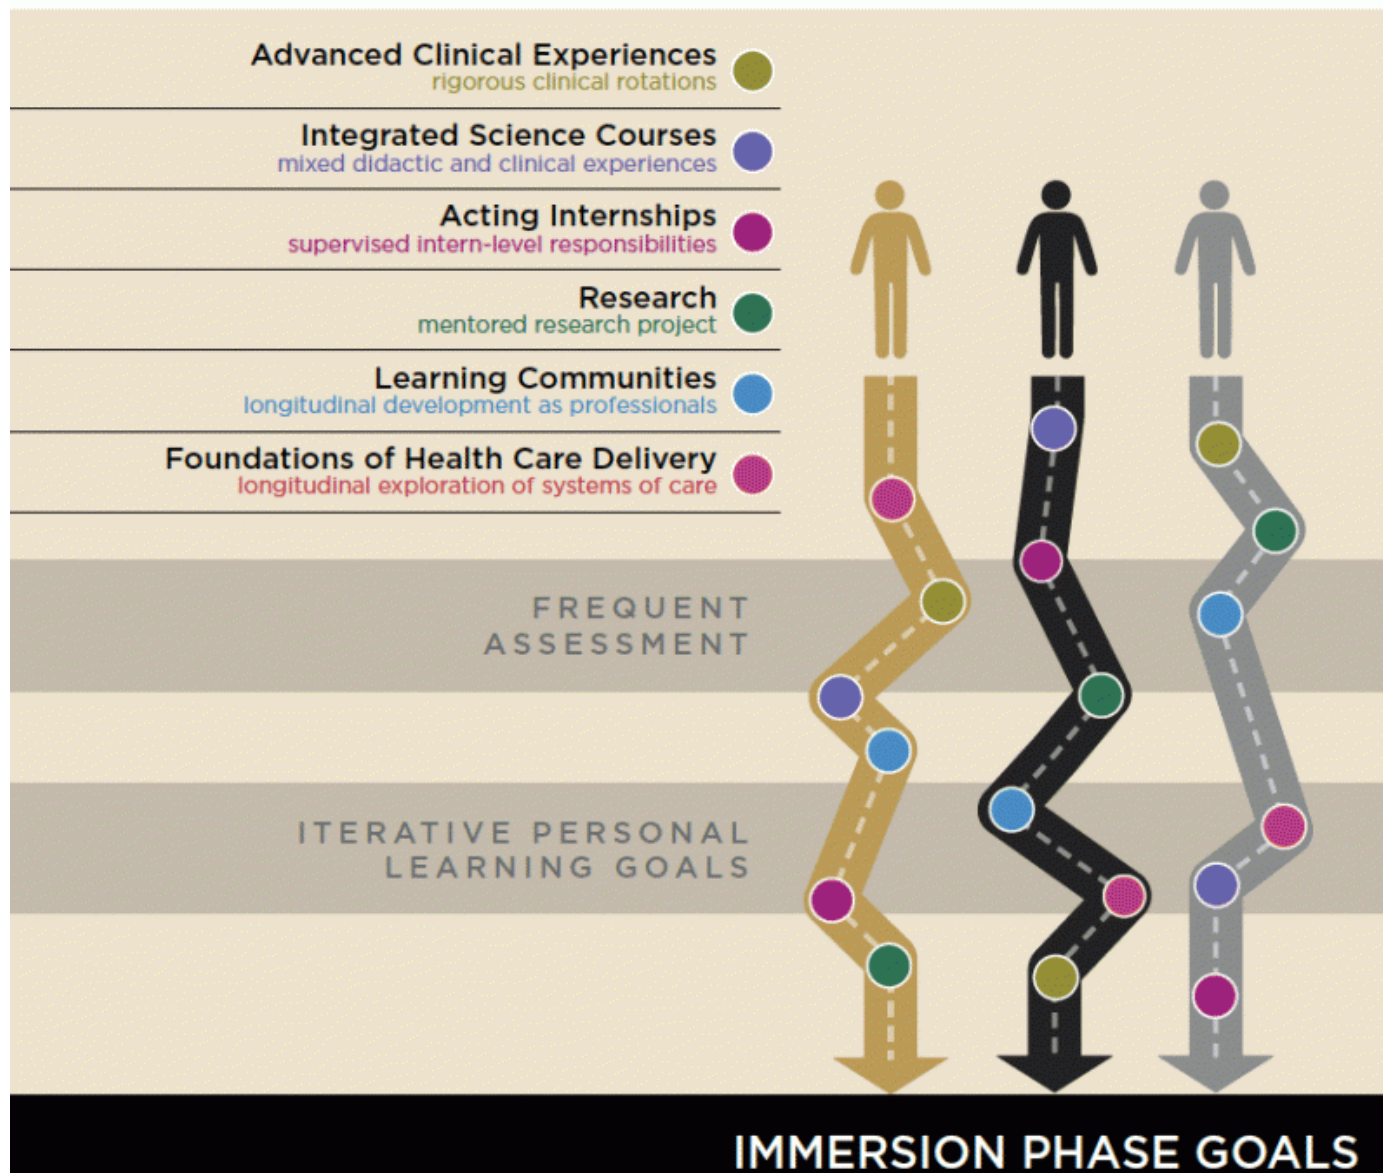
Advanced Clinical Experiences
rigorous clinical rotations

Integrated Science Courses
mixed didactic and clinical experiences

Acting Internships
supervised intern-level responsibilities

Research
mentored research project

Learning Communities
longitudinal development as professionals

Foundations of Health Care Delivery
longitudinal exploration of systems of care

FREQUENT ASSESSMENT

ITERATIVE PERSONAL LEARNING GOALS

IMMERSION PHASE GOALS